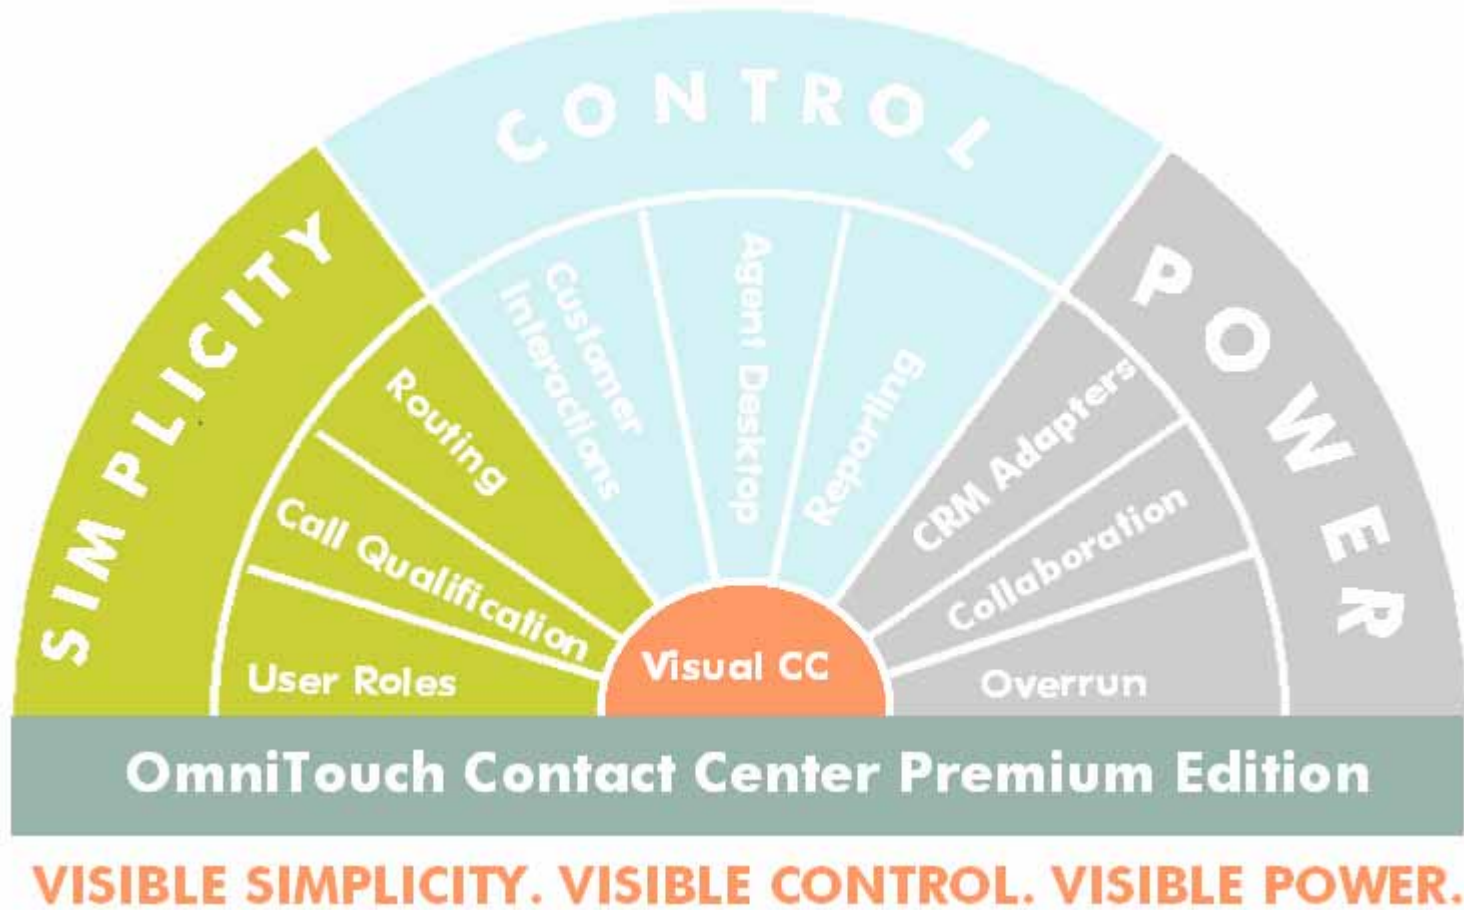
SIMPLICITY

CONTROL

POWER

User Roles

Call Qualification

Routing

Customer Interactions

Agent Desktop

Reporting

CRM Adapters

Collaboration

Overrun

Visual CC

OmniTouch Contact Center Premium Edition

VISIBLE SIMPLICITY. VISIBLE CONTROL. VISIBLE POWER.